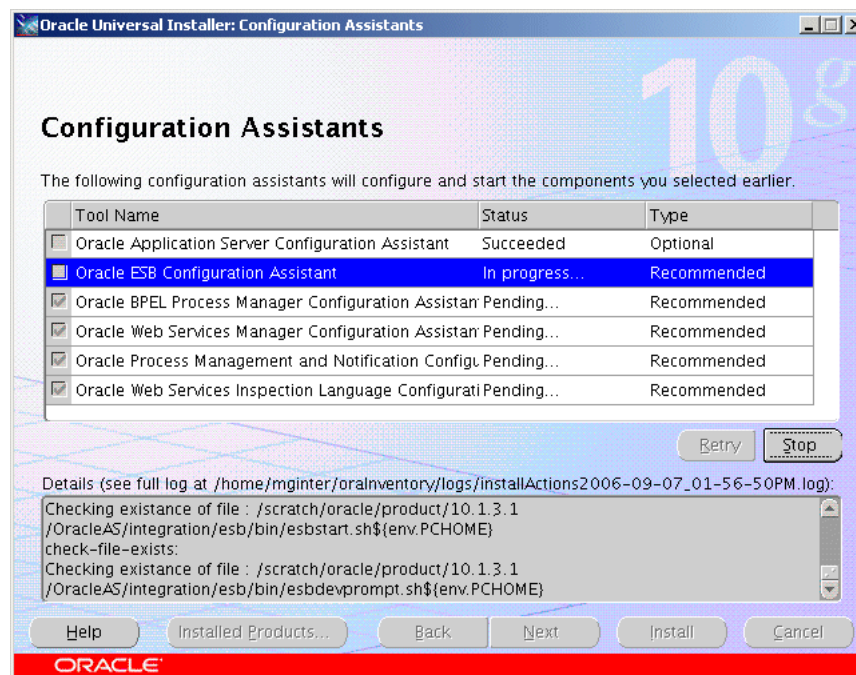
Oracle Universal Installer: Configuration Assistants

10g

Configuration Assistants

The following configuration assistants will configure and start the components you selected earlier.

| | Tool Name | Status | Type |
|---|---|---|---|
| | Oracle Application Server Configuration Assistant | Succeeded | Optional |
| | Oracle ESB Configuration Assistant | In progress... | Recommended |
| | Oracle BPEL Process Manager Configuration Assistan | Pending... | Recommended |
| | Oracle Web Services Manager Configuration Assistan | Pending... | Recommended |
| | Oracle Process Management and Notification Configu | Pending... | Recommended |
| | Oracle Web Services Inspection Language Configurati | Pending... | Recommended |

Retry Stop

Details (see full log at /home/mginter/oraInventory/logs/installActions2006-09-07_01-56-50PM.log):

Checking existance of file : /scratch/oracle/product/10.1.3.1
/OracleAS/integration/esb/bin/esbstart.sh${env.PCHOME}
check-file-exists:
Checking existance of file : /scratch/oracle/product/10.1.3.1
/OracleAS/integration/esb/bin/esbdevprompt.sh${env.PCHOME}

Help Installed Products... Back Next Install Cancel

ORACLE